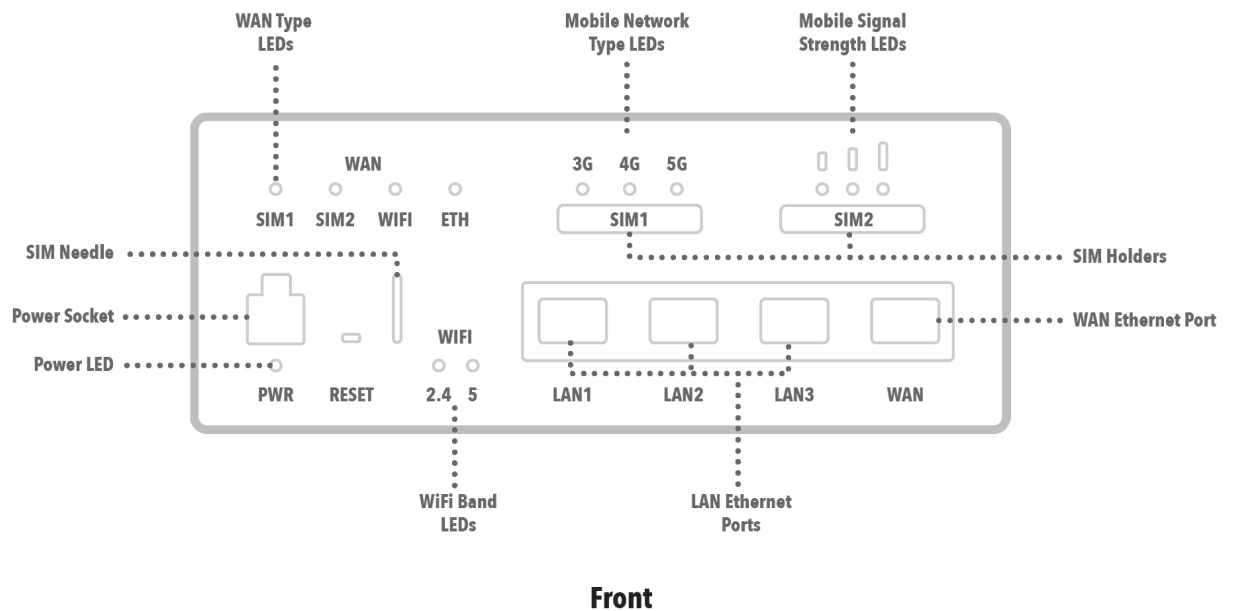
WAN Type LEDs

Mobile Network Type LEDs

Mobile Signal Strength LEDs

WAN

3G 4G 5G

SIM1 SIM2 WIFI ETH

SIM1

SIM2

SIM Needle

SIM Holders

Power Socket

WIFI

WAN Ethernet Port

Power LED

PWR RESET 2.4 5 LAN1 LAN2 LAN3 WAN

WiFi Band LEDs

LAN Ethernet Ports

Front